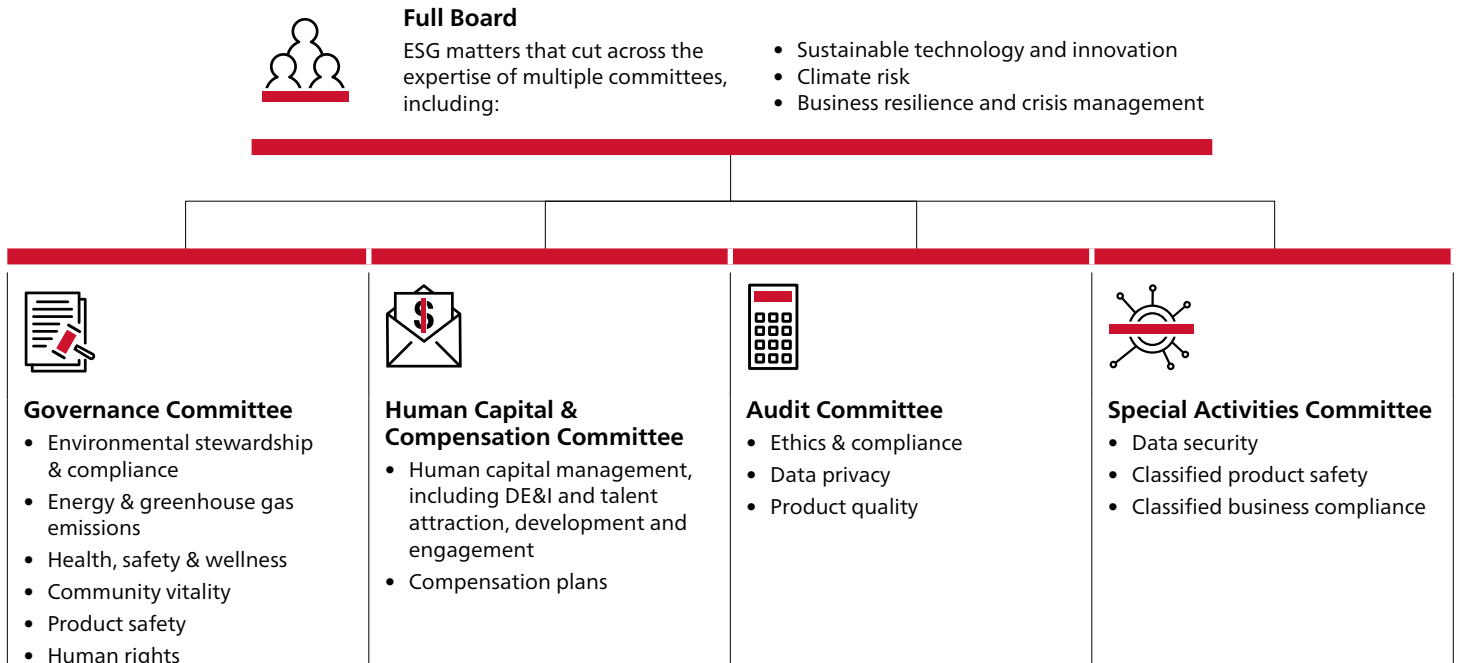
**Full Board**

ESG matters that cut across the expertise of multiple committees, including:

- Sustainable technology and innovation
- Climate risk
- Business resilience and crisis management

**Governance Committee**

- Environmental stewardship & compliance
- Energy & greenhouse gas emissions
- Health, safety & wellness
- Community vitality
- Product safety
- Human rights

**Human Capital & Compensation Committee**

- Human capital management, including DE&I and talent attraction, development and engagement
- Compensation plans

**Audit Committee**

- Ethics & compliance
- Data privacy
- Product quality

**Special Activities Committee**

- Data security
- Classified product safety
- Classified business compliance